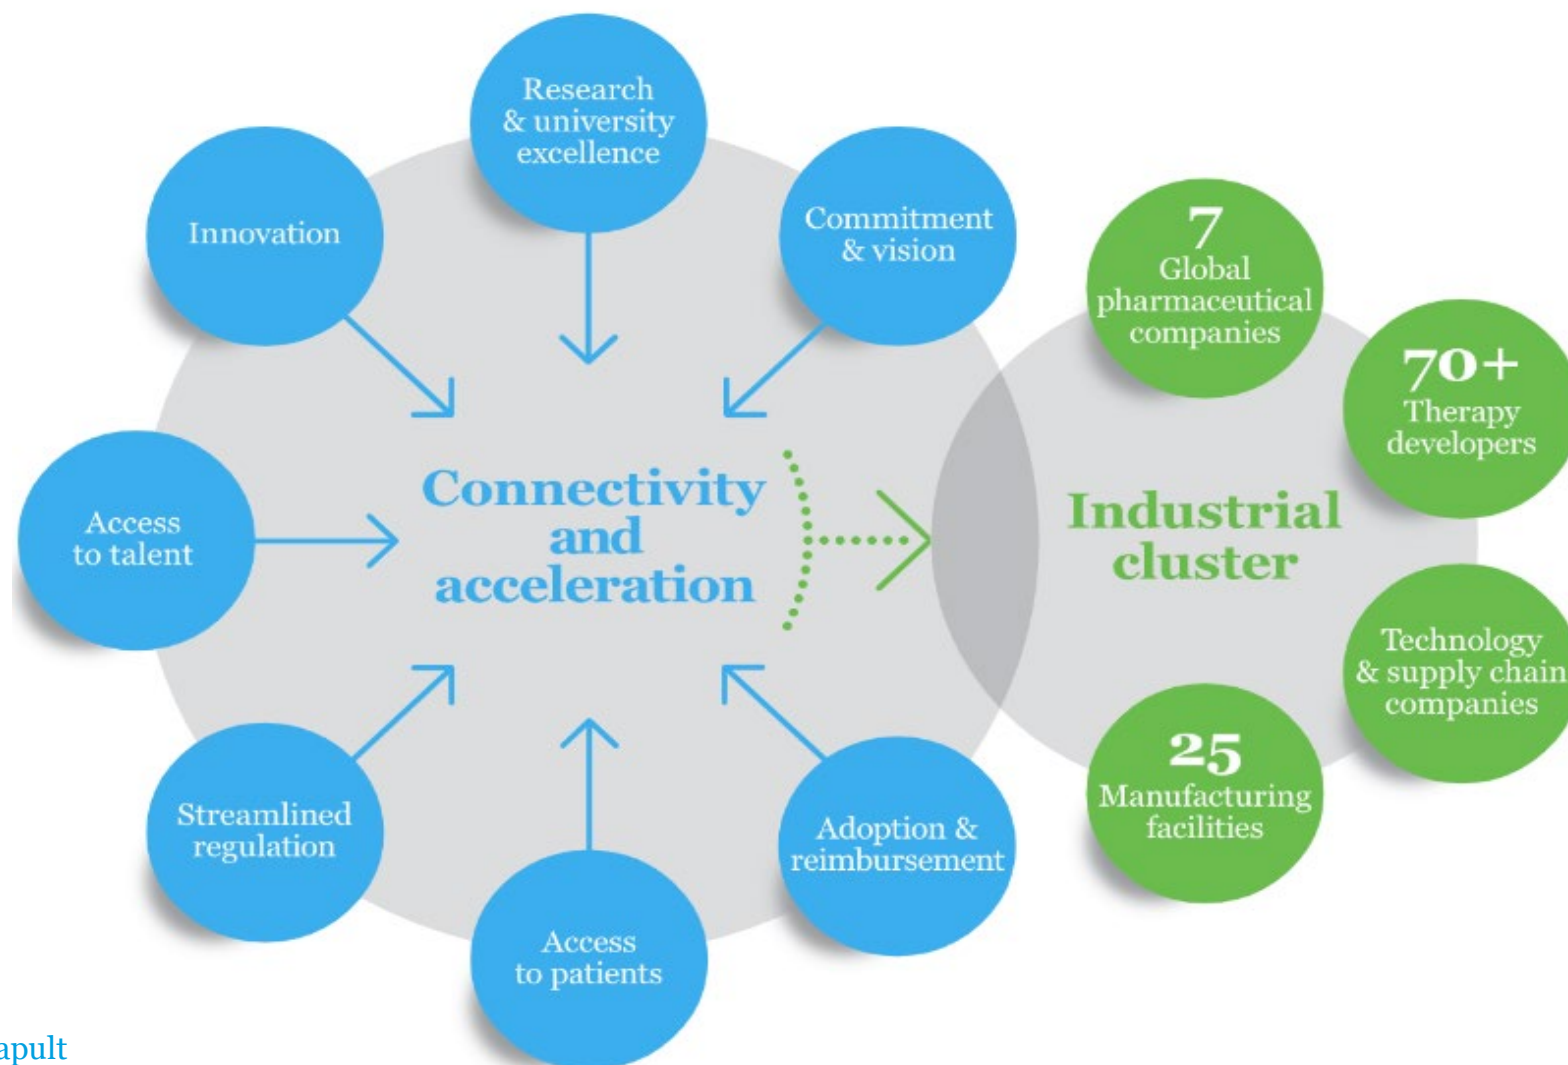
Research & university excellence

Innovation

Commitment & vision

Access to talent

Connectivity and acceleration

Streamlined regulation

Access to patients

Adoption & reimbursement

7 Global pharmaceutical companies

70+ Therapy developers

Industrial cluster

Technology & supply chain companies

25 Manufacturing facilities

apult